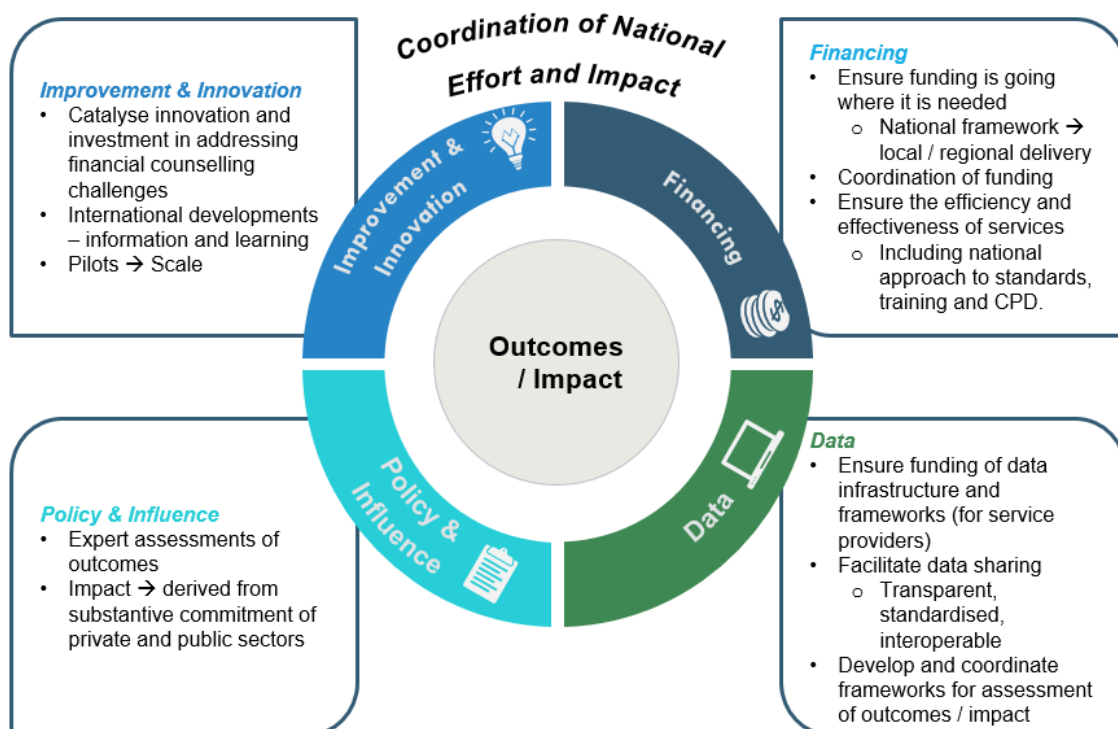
Coordination of National Effort and Impact

Improvement & Innovation
• Catalyse innovation and investment in addressing financial counselling challenges
• International developments – information and learning
• Pilots → Scale

Financing
• Ensure funding is going where it is needed
 o National framework → local / regional delivery
• Coordination of funding
• Ensure the efficiency and effectiveness of services
 o Including national approach to standards, training and CPD.

Improvement & Innovation

Financing

Outcomes / Impact

Policy & Influence

Data

Policy & Influence
• Expert assessments of outcomes
• Impact → derived from substantive commitment of private and public sectors

Data
• Ensure funding of data infrastructure and frameworks (for service providers)
• Facilitate data sharing
 o Transparent, standardised, interoperable
• Develop and coordinate frameworks for assessment of outcomes / impact